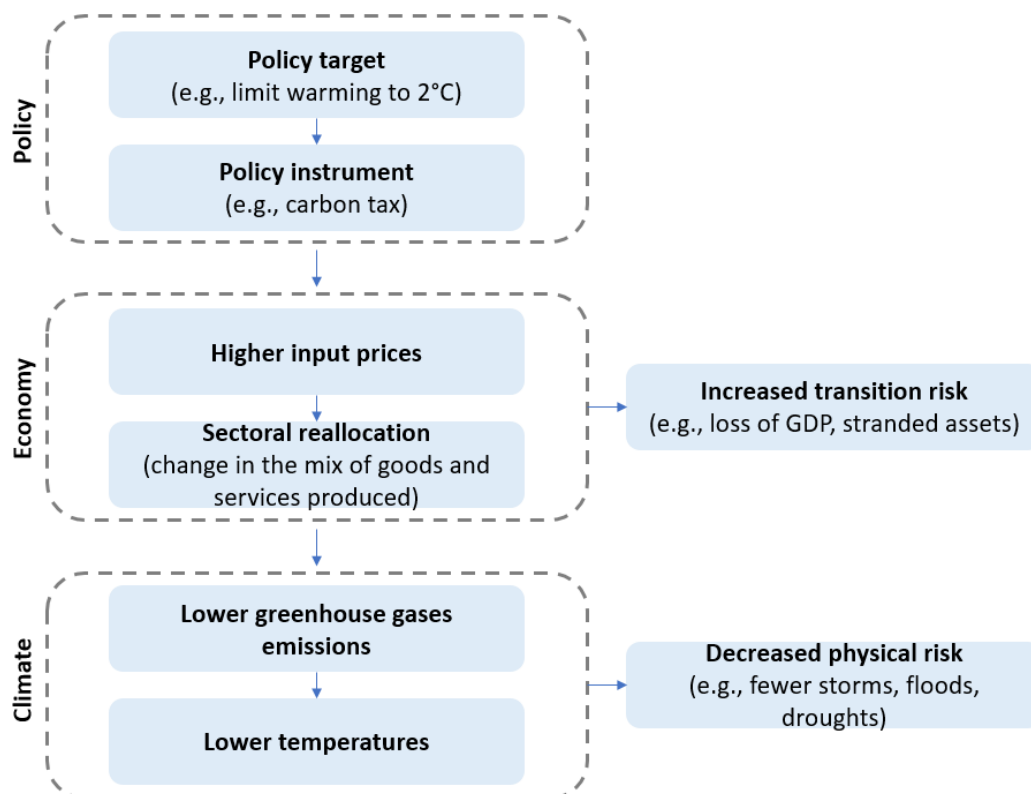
Policy

Policy target
(e.g., limit warming to 2°C)

Policy instrument
(e.g., carbon tax)

Economy

Higher input prices

Sectoral reallocation
(change in the mix of goods and services produced)

Increased transition risk
(e.g., loss of GDP, stranded assets)

Climate

Lower greenhouse gases emissions

Lower temperatures

Decreased physical risk
(e.g., fewer storms, floods, droughts)